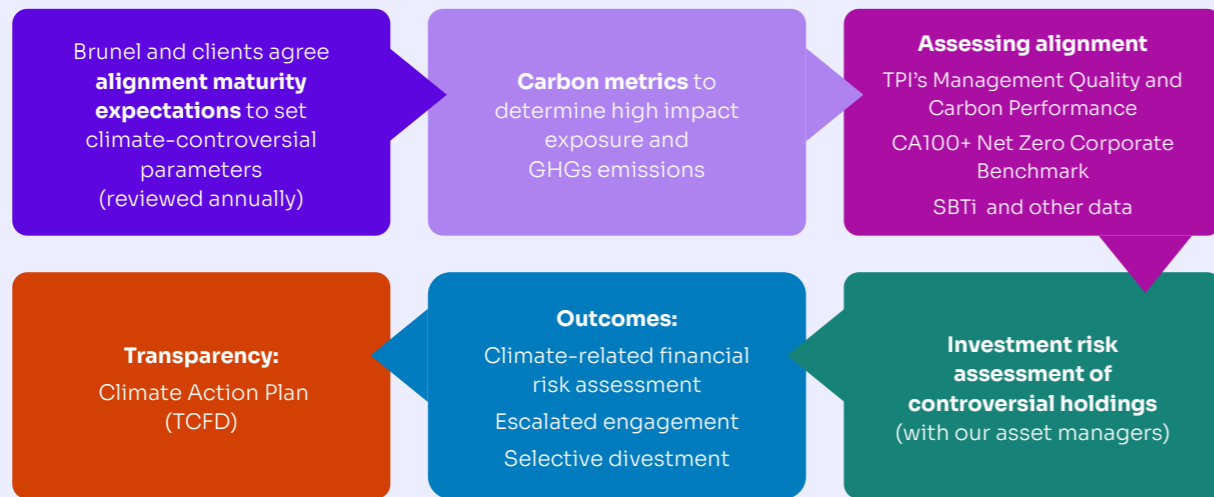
Brunel and clients agree **alignment maturity expectations** to set climate-controversial parameters (reviewed annually)

**Carbon metrics** to determine high impact exposure and GHGs emissions

**Assessing alignment**
TPI's Management Quality and Carbon Performance
CA100+ Net Zero Corporate Benchmark
SBTi and other data

**Investment risk assessment of controversial holdings**
(with our asset managers)

**Outcomes:**
Climate-related financial risk assessment
Escalated engagement
Selective divestment

**Transparency:**
Climate Action Plan (TCFD)